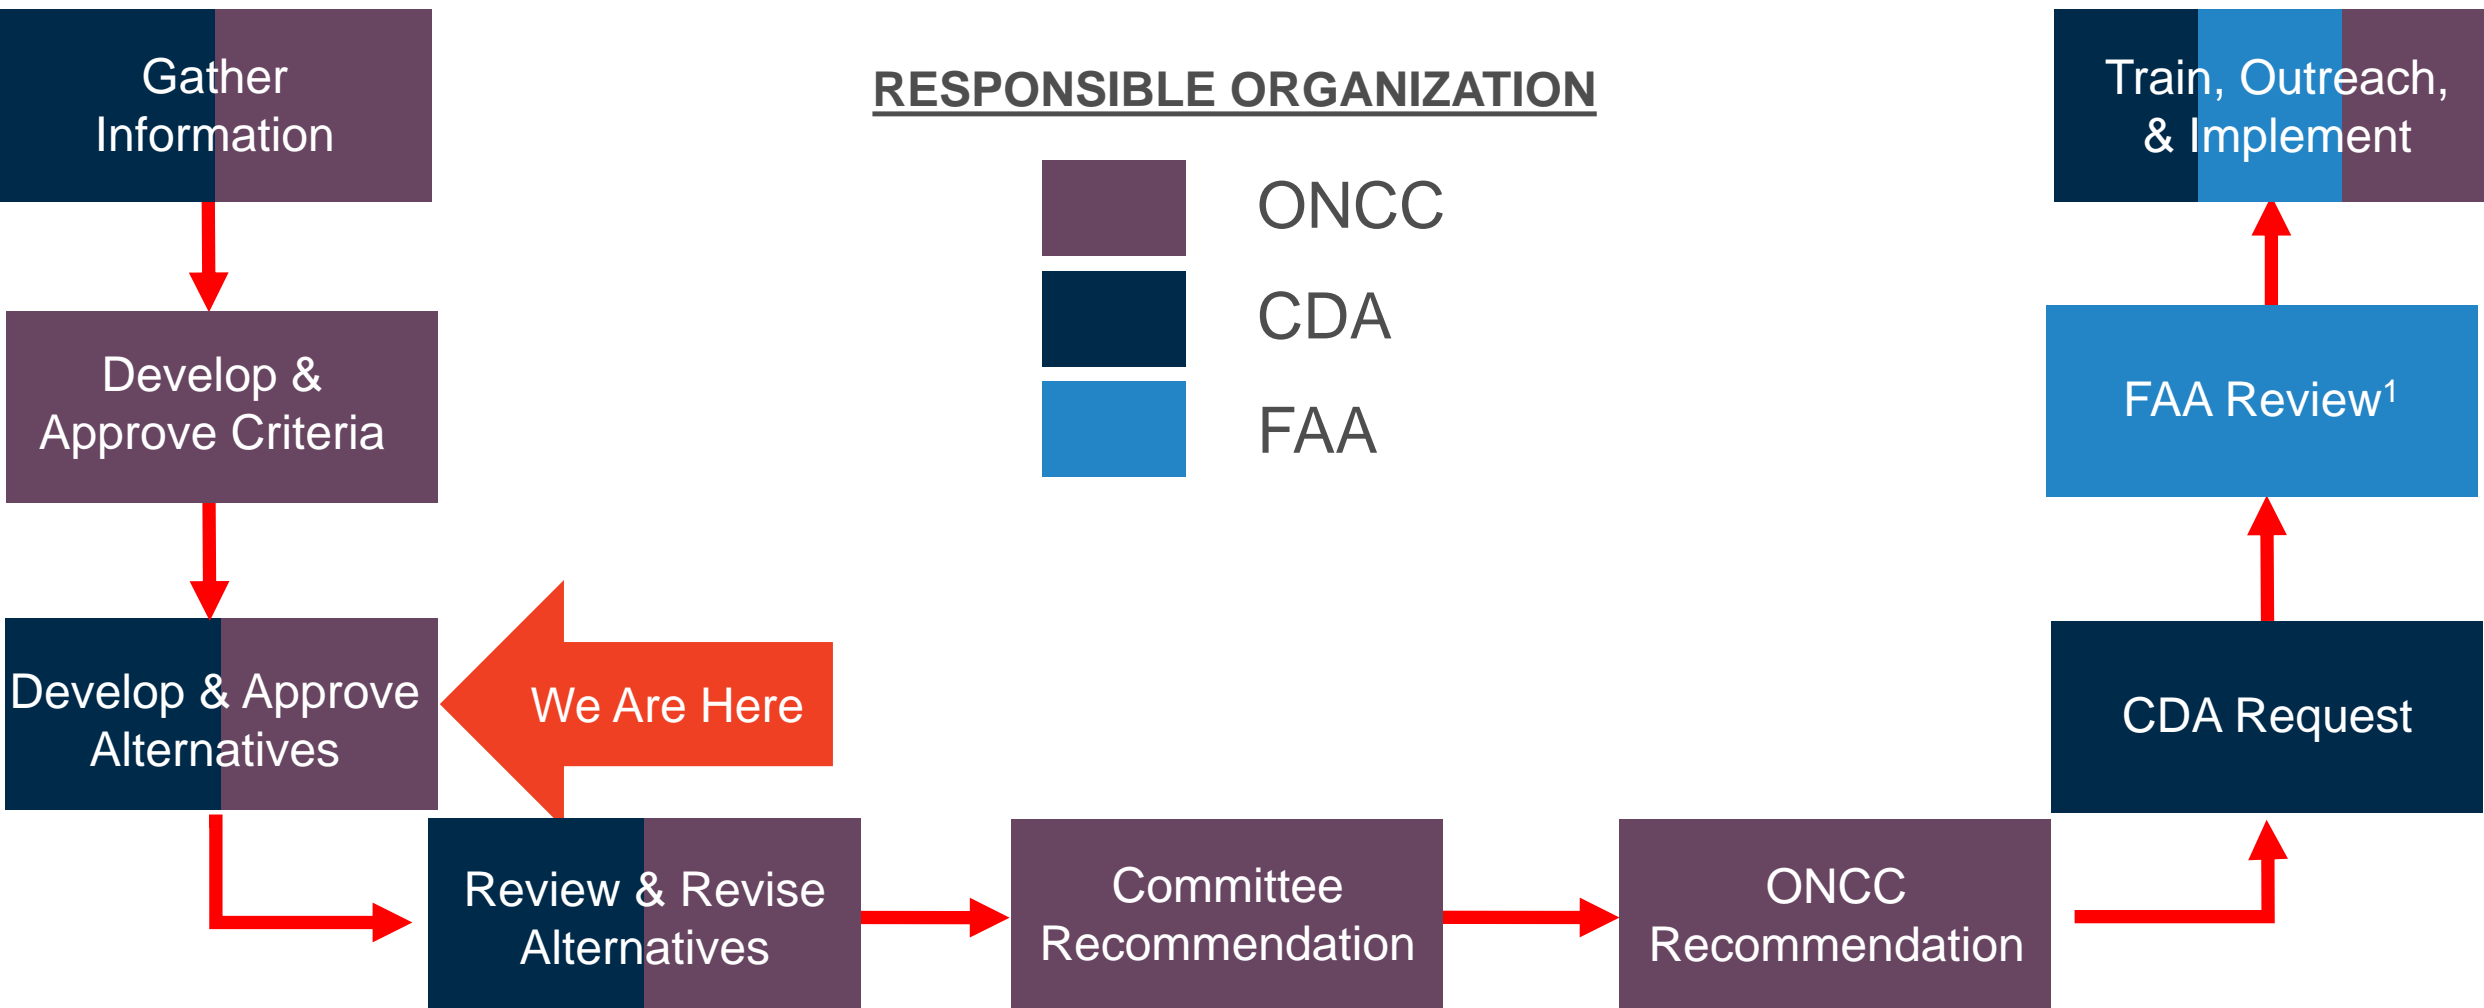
Gather Information

Develop & Approve Criteria

Develop & Approve Alternatives

We Are Here

Review & Revise Alternatives

Committee Recommendation

ONCC Recommendation

CDA Request

FAA Review$^1$

Train, Outreach, & Implement

RESPONSIBLE ORGANIZATION

ONCC

CDA

FAA